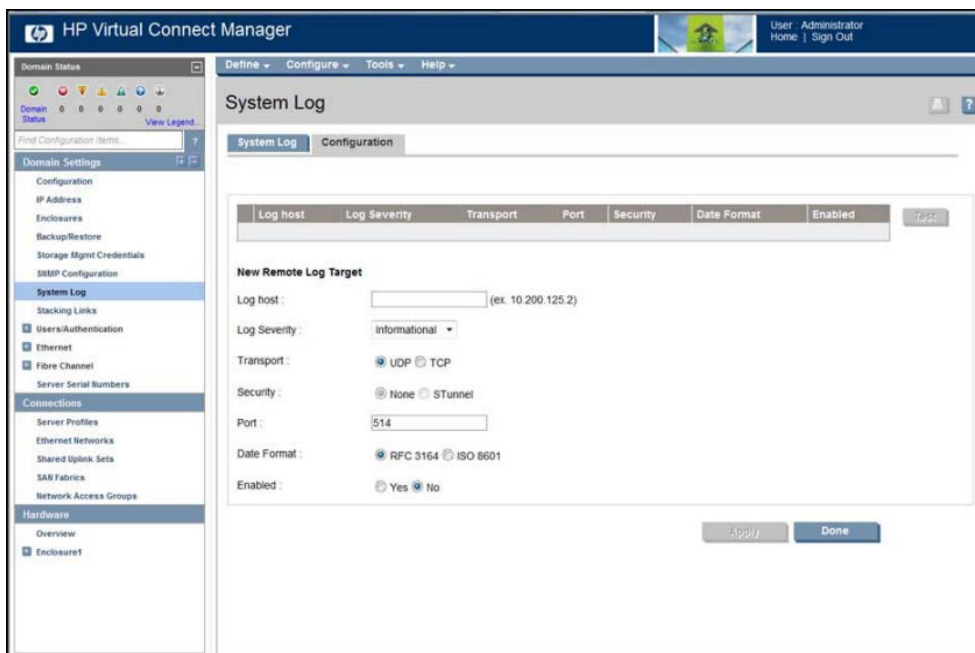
HP Virtual Connect Manager

User : Administrator
Home | Sign Out

Domain Status

Domain Status 0 0 0 0 0 0
View Legend...

Find Configuration Items...

Domain Settings
Configuration
IP Address
Enclosures
Backup/Restore
Storage Mgmt Credentials
SNMP Configuration
System Log
Stacking Links
Users/Authentication
Ethernet
Fibre Channel
Server Serial Numbers

Connections
Server Profiles
Ethernet Networks
Shared Uplink Sets
SAN Fabrics
Network Access Groups

Hardware
Overview
Enclosure1

Define ▾ Configure ▾ Tools ▾ Help ▾

System Log

System Log | Configuration

| Log host | Log Severity | Transport | Port | Security | Date Format | Enabled |
|---|---|---|---|---|---|---|
| | | | | | | |

Test

New Remote Log Target

Log host : (ex. 10.200.125.2)

Log Severity : Informational

Transport : UDP TCP

Security : None STunnel

Port : 514

Date Format : RFC 3164 ISO 8601

Enabled : Yes No

Apply Done